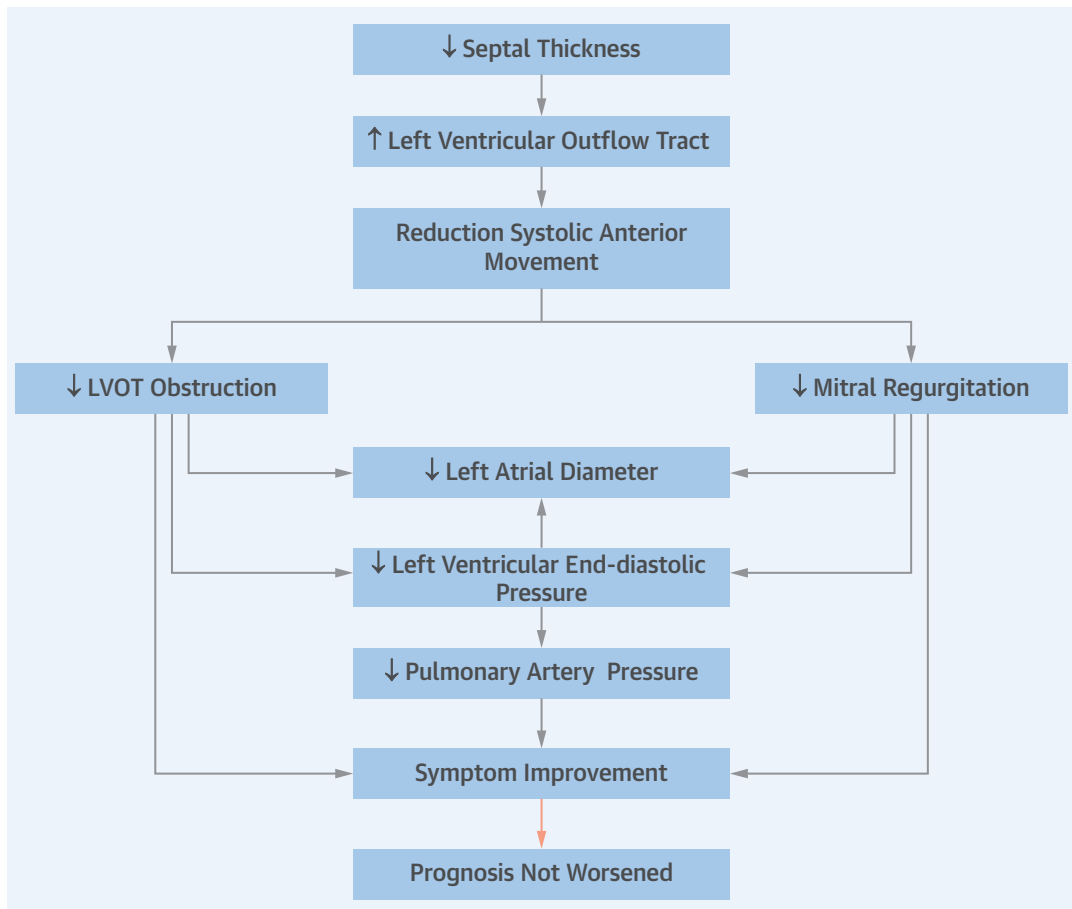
↓ Septal Thickness

↑ Left Ventricular Outflow Tract

Reduction Systolic Anterior Movement

↓ LVOT Obstruction

↓ Mitral Regurgitation

↓ Left Atrial Diameter

↓ Left Ventricular End-diastolic Pressure

↓ Pulmonary Artery Pressure

Symptom Improvement

Prognosis Not Worsened